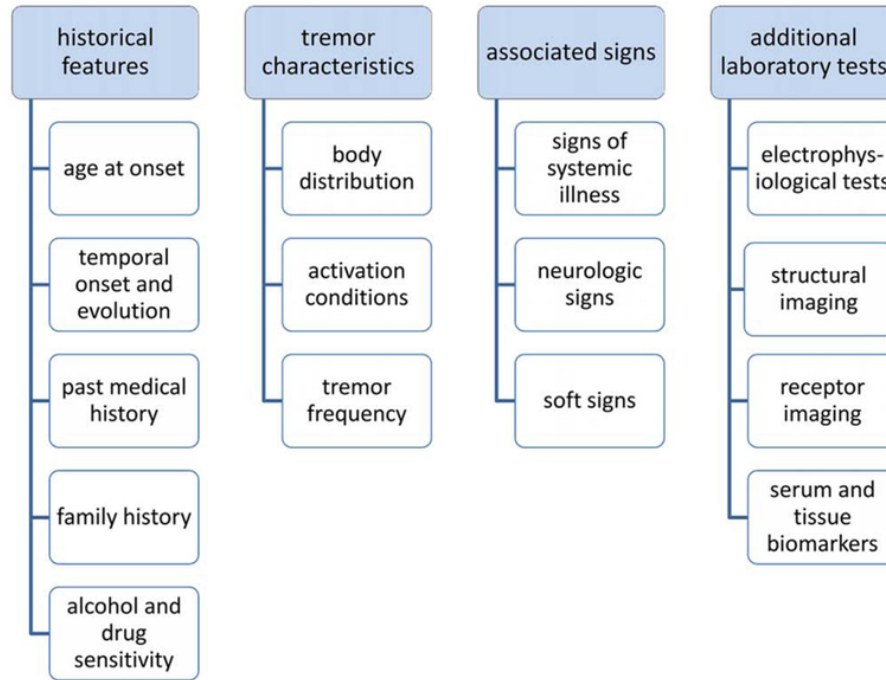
historical features

age at onset

temporal onset and evolution

past medical history

family history

alcohol and drug sensitivity

tremor characteristics

body distribution

activation conditions

tremor frequency

associated signs

signs of systemic illness

neurologic signs

soft signs

additional laboratory tests

electrophysiological tests

structural imaging

receptor imaging

serum and tissue biomarkers